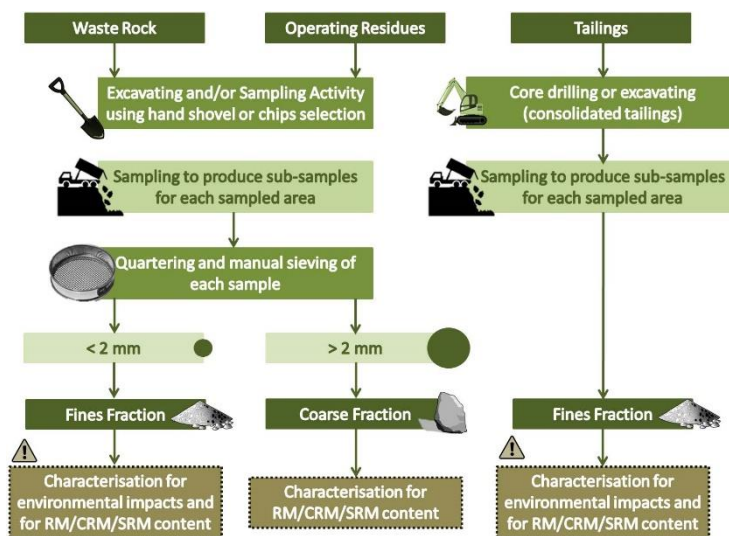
Waste Rock

Operating Residues

Tailings

Excavating and/or Sampling Activity using hand shovel or chips selection

Core drilling or excavating (consolidated tailings)

Sampling to produce sub-samples for each sampled area

Sampling to produce sub-samples for each sampled area

Quartering and manual sieving of each sample

< 2 mm

> 2 mm

Fines Fraction

Coarse Fraction

Fines Fraction

Characterisation for environmental impacts and for RM/CRM/SRM content

Characterisation for RM/CRM/SRM content

Characterisation for environmental impacts and for RM/CRM/SRM content